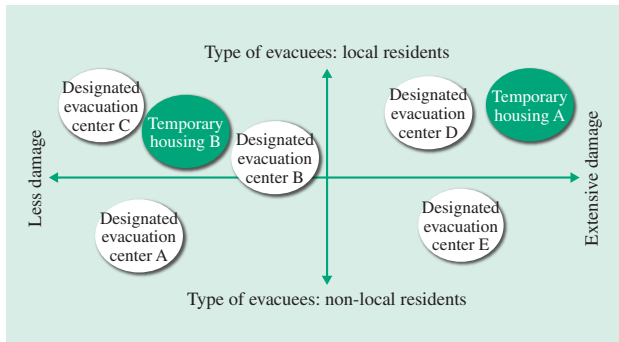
Type of evacuees: local residents

Designated evacuation center C

Temporary housing B

Designated evacuation center B

Designated evacuation center D

Temporary housing A

Less damage

Extensive damage

Designated evacuation center A

Designated evacuation center E

Type of evacuees: non-local residents